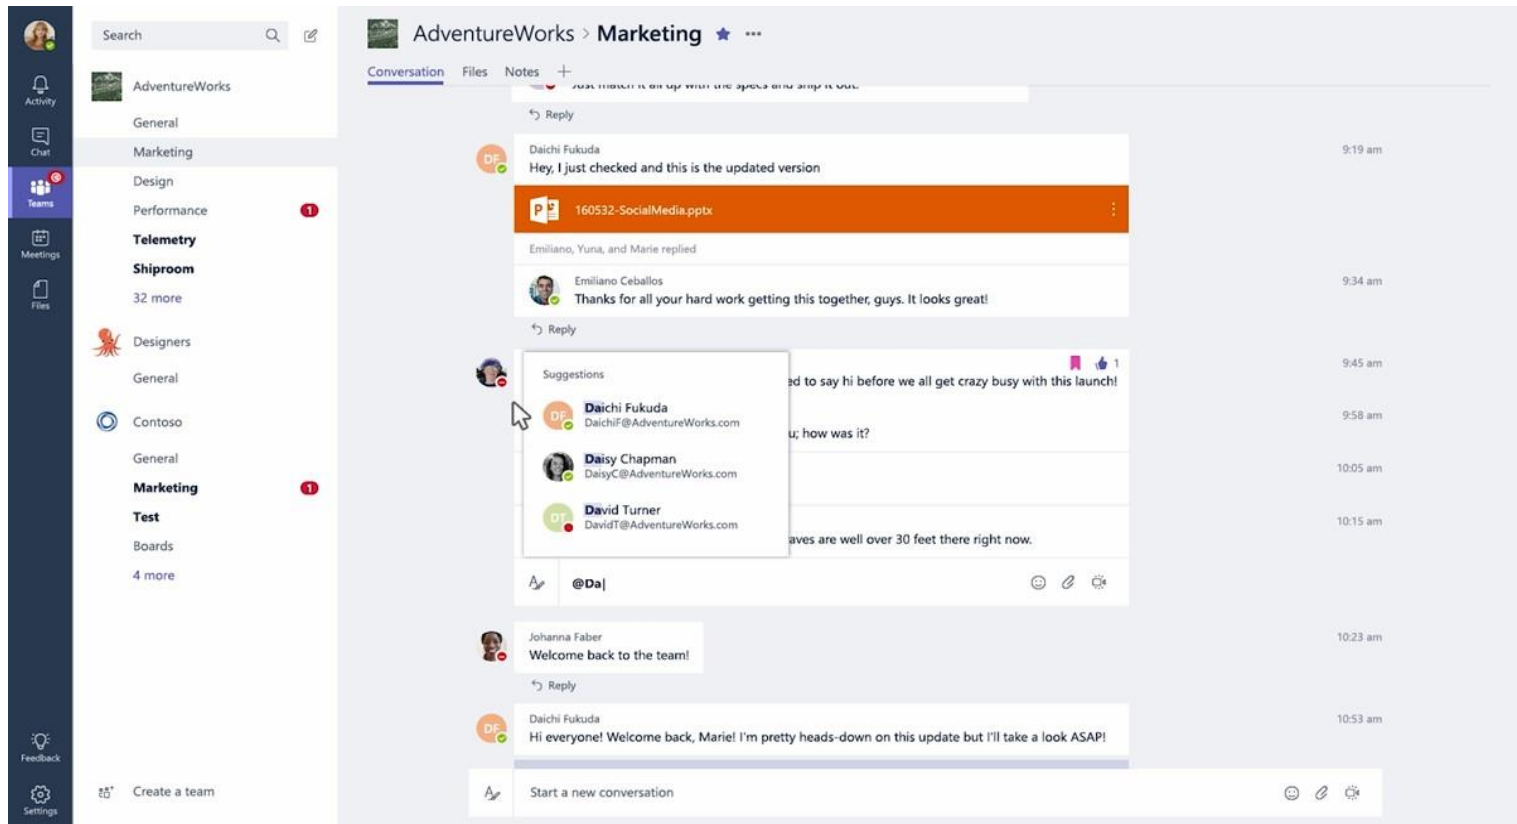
Activity
Chat
Teams
Meetings
Files
Feedback
Settings

Search

AdventureWorks
General
Marketing
Design
Performance 1
Telemetry
Shiproom
32 more

Designers
General

Contoso
General
Marketing 1
Test
Boards
4 more

Create a team

AdventureWorks > Marketing ★ ···

Conversation Files Notes +

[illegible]

Reply

Daichi Fukuda
Hey, I just checked and this is the updated version
9:19 am

160532-SocialMedia.pptx

Emiliano, Yuna, and Marie replied

Emiliano Ceballos
Thanks for all your hard work getting this together, guys. It looks great!
9:34 am

Reply

9:45 am
1
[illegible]ed to say hi before we all get crazy busy with this launch!

9:58 am
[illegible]u; how was it?

10:05 am

10:15 am
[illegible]aves are well over 30 feet there right now.

Suggestions
Daichi Fukuda
DaichiF@AdventureWorks.com
Daisy Chapman
DaisyC@AdventureWorks.com
David Turner
DavidT@AdventureWorks.com

@Da|

Johanna Faber
Welcome back to the team!
10:23 am

Reply

Daichi Fukuda
Hi everyone! Welcome back, Marie! I'm pretty heads-down on this update but I'll take a look ASAP!
10:53 am

Start a new conversation